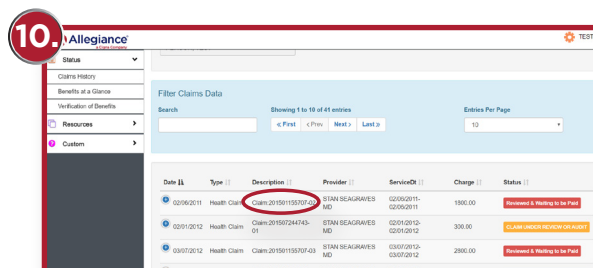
10.

Allegiance
a Cigna Company

TEST

Status
Claims History
Benefits at a Glance
Verification of Benefits
Resources
Custom

Filter Claims Data

Search

Showing 1 to 10 of 41 entries

« First ‹ Prev Next › Last »

Entries Per Page

10

| Date | Type | Description | Provider | ServiceDt | Charge | Status |
|---|---|---|---|---|---|---|
| 02/06/2011 | Health Claim | Claim:201501135707-02 | STAN SEAGRAVES MD | 02/06/2011-02/06/2011 | 1800.00 | Reviewed & Waiting to be Paid |
| 02/01/2012 | Health Claim | Claim:201507244743-01 | STAN SEAGRAVES MD | 02/01/2012-02/01/2012 | 300.00 | CLAIM UNDER REVIEW OR AUDIT |
| 03/07/2012 | Health Claim | Claim:201501135707-03 | STAN SEAGRAVES MD | 03/07/2012-03/07/2012 | 2900.00 | Reviewed & Waiting to be Paid |